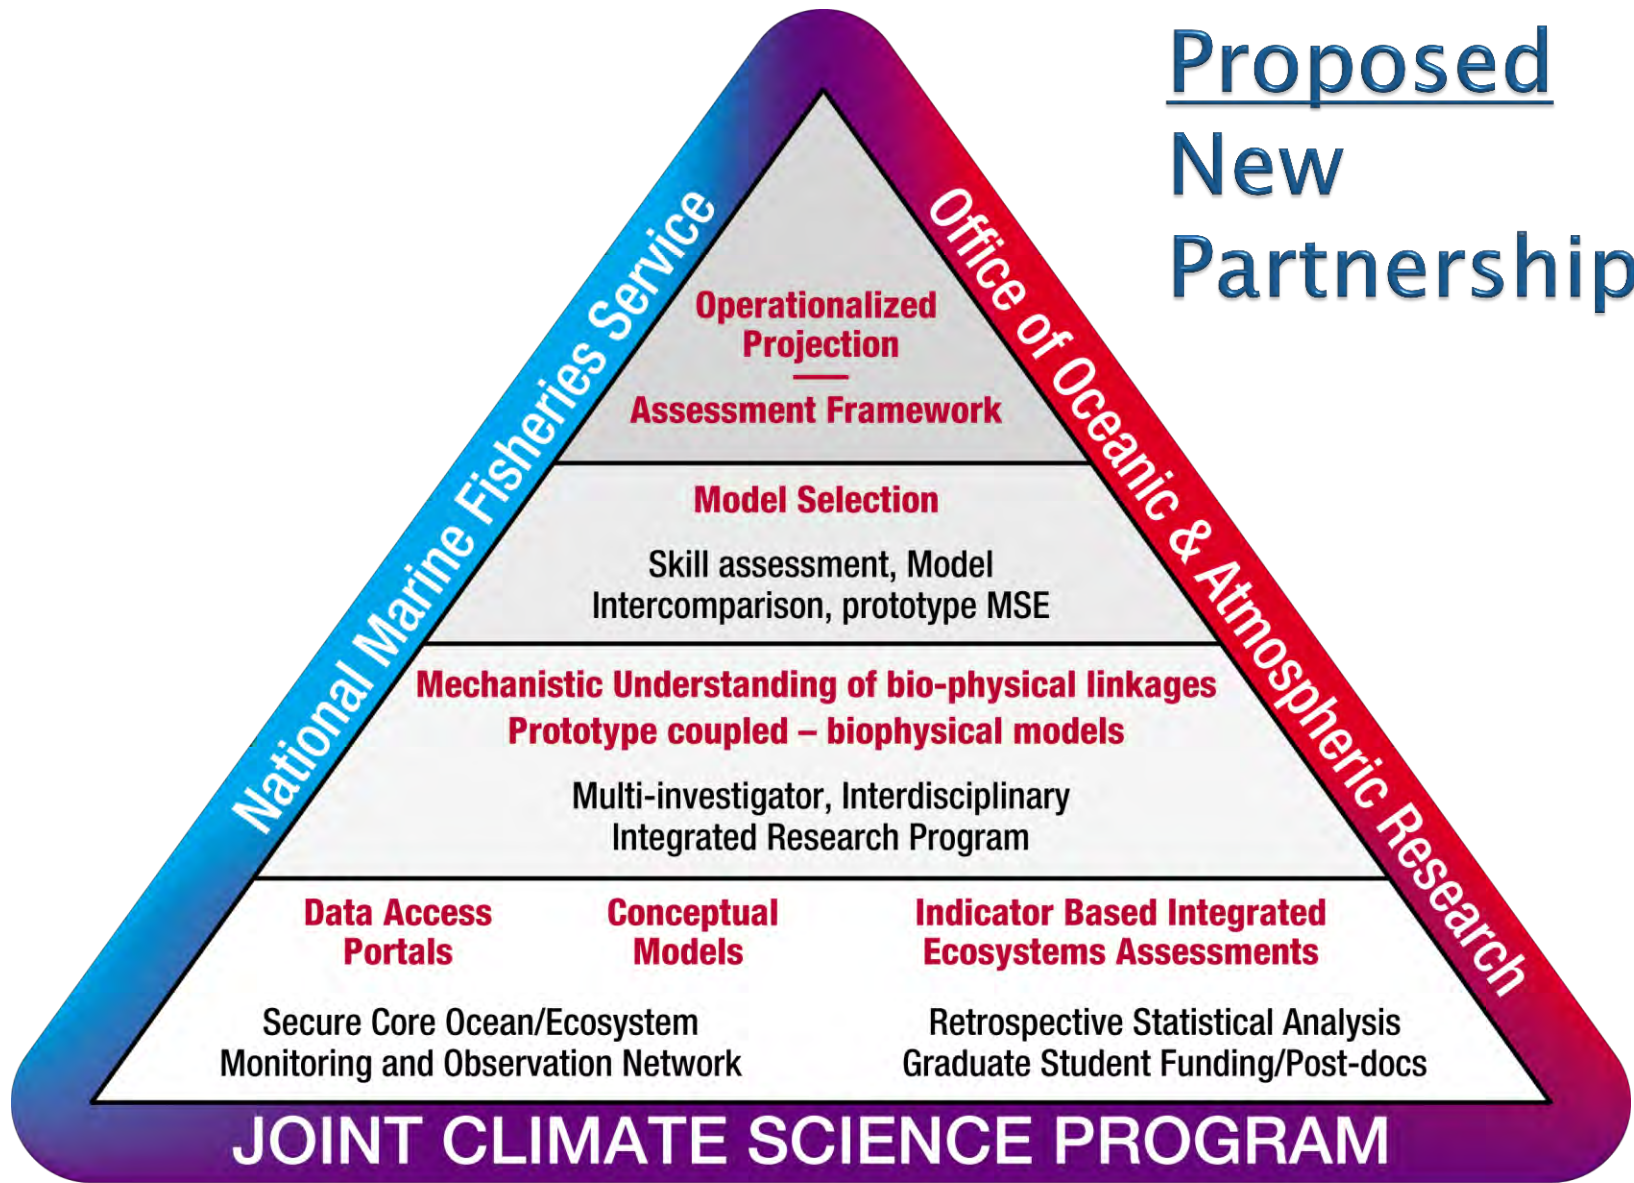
Proposed New Partnership

National Marine Fisheries Service

Office of Oceanic & Atmospheric Research

Operationalized Projection

Assessment Framework

Model Selection

Skill assessment, Model Intercomparison, prototype MSE

Mechanistic Understanding of bio-physical linkages
Prototype coupled – biophysical models

Multi-investigator, Interdisciplinary Integrated Research Program

Data Access Portals

Conceptual Models

Indicator Based Integrated Ecosystems Assessments

Secure Core Ocean/Ecosystem Monitoring and Observation Network

Retrospective Statistical Analysis
Graduate Student Funding/Post-docs

JOINT CLIMATE SCIENCE PROGRAM